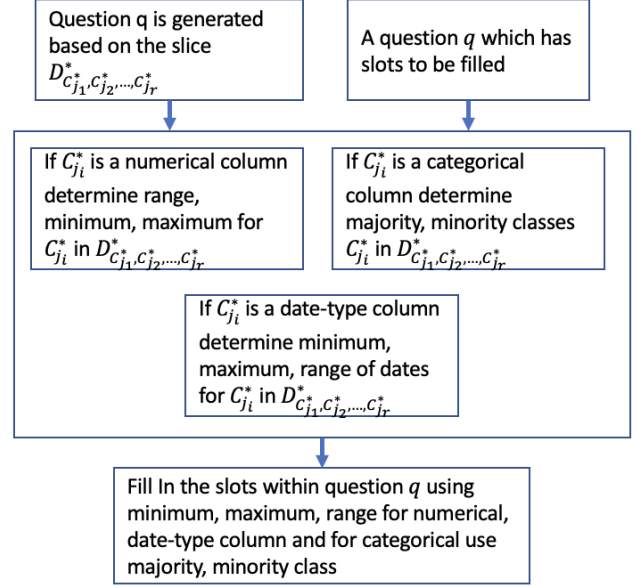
Question q is generated based on the slice $D^*_{C^*_{j_1},C^*_{j_2},\ldots,C^*_{j_r}}$

A question $q$ which has slots to be filled

If $C^*_{j_i}$ is a numerical column determine range, minimum, maximum for $C^*_{j_i}$ in $D^*_{C^*_{j_1},C^*_{j_2},\ldots,C^*_{j_r}}$

If $C^*_{j_i}$ is a categorical column determine majority, minority classes $C^*_{j_i}$ in $D^*_{C^*_{j_1},C^*_{j_2},\ldots,C^*_{j_r}}$

If $C^*_{j_i}$ is a date-type column determine minimum, maximum, range of dates for $C^*_{j_i}$ in $D^*_{C^*_{j_1},C^*_{j_2},\ldots,C^*_{j_r}}$

Fill In the slots within question $q$ using minimum, maximum, range for numerical, date-type column and for categorical use majority, minority class